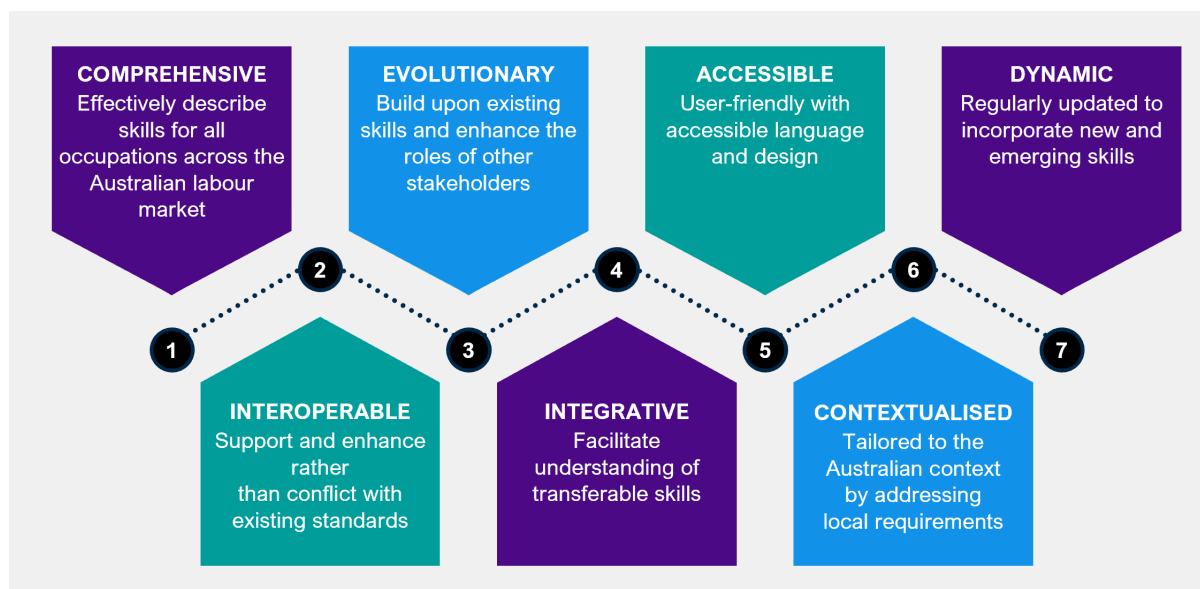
COMPREHENSIVE
Effectively describe skills for all occupations across the Australian labour market

EVOLUTIONARY
Build upon existing skills and enhance the roles of other stakeholders

ACCESSIBLE
User-friendly with accessible language and design

DYNAMIC
Regularly updated to incorporate new and emerging skills

1

2

3

4

5

6

7

INTEROPERABLE
Support and enhance rather than conflict with existing standards

INTEGRATIVE
Facilitate understanding of transferable skills

CONTEXTUALISED
Tailored to the Australian context by addressing local requirements